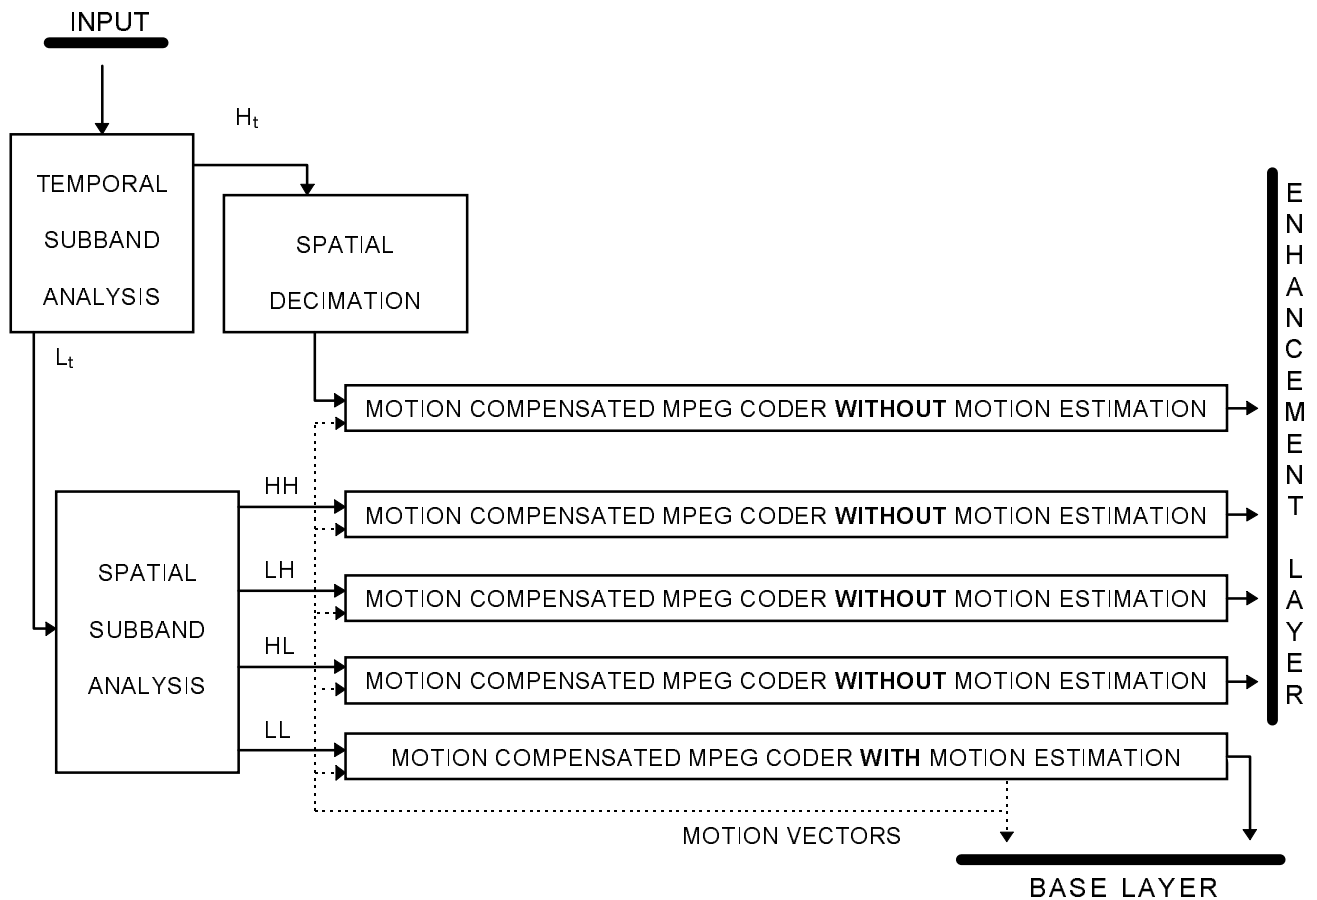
INPUT

$H_t$

TEMPORAL SUBBAND ANALYSIS

SPATIAL DECIMATION

$L_t$

MOTION COMPENSATED MPEG CODER **WITHOUT** MOTION ESTIMATION

HH

MOTION COMPENSATED MPEG CODER **WITHOUT** MOTION ESTIMATION

SPATIAL SUBBAND ANALYSIS

LH

MOTION COMPENSATED MPEG CODER **WITHOUT** MOTION ESTIMATION

HL

MOTION COMPENSATED MPEG CODER **WITHOUT** MOTION ESTIMATION

LL

MOTION COMPENSATED MPEG CODER **WITH** MOTION ESTIMATION

ENHANCEMENT LAYER

MOTION VECTORS

BASE LAYER